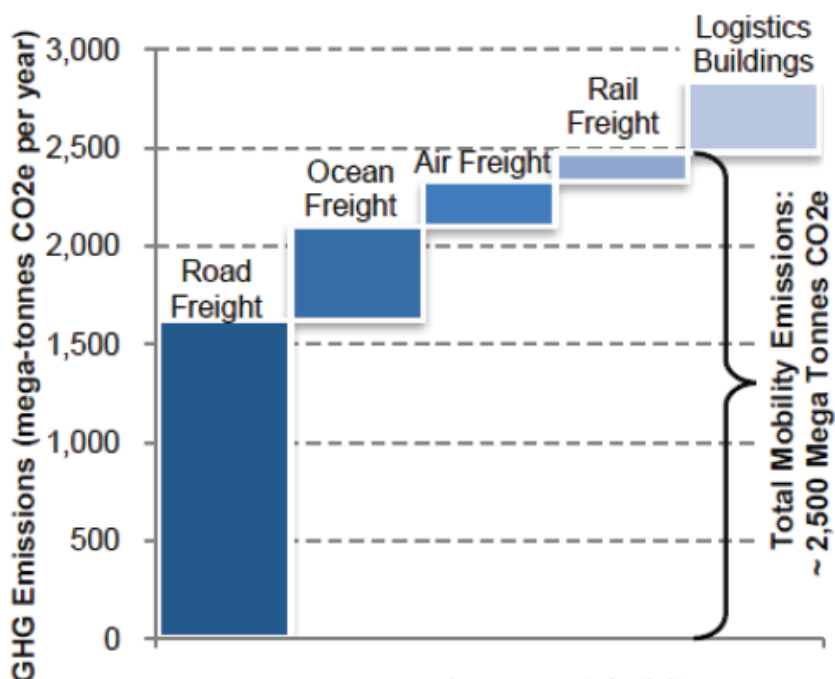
GHG Emissions (mega-tonnes CO2e per year)

3,000
2,500
2,000
1,500
1,000
500
0

Road Freight
Ocean Freight
Air Freight
Rail Freight
Logistics Buildings

Total Mobility Emissions: ~ 2,500 Mega Tonnes CO2e